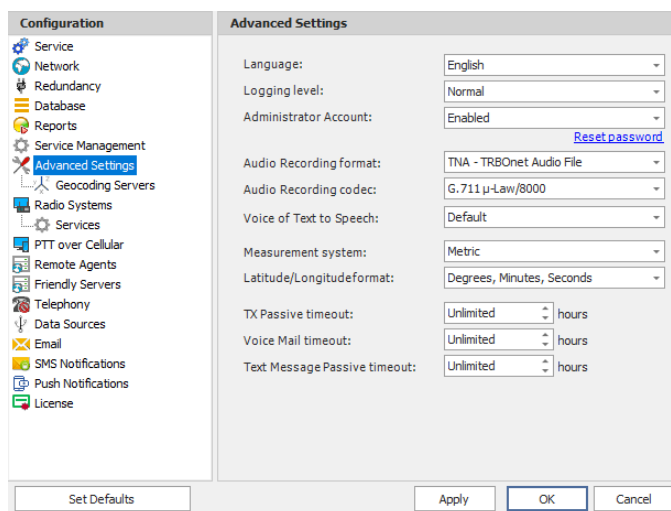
Configuration

Service
Network
Redundancy
Database
Reports
Service Management
Advanced Settings
Geocoding Servers
Radio Systems
Services
PTT over Cellular
Remote Agents
Friendly Servers
Telephony
Data Sources
Email
SMS Notifications
Push Notifications
License

Advanced Settings

| | |
|---|---|
| Language: | English |
| Logging level: | Normal |
| Administrator Account: | Enabled |
| | Reset password |
| Audio Recording format: | TNA - TRBOnet Audio File |
| Audio Recording codec: | G.711 μ-Law/8000 |
| Voice of Text to Speech: | Default |
| Measurement system: | Metric |
| Latitude/Longitudeformat: | Degrees, Minutes, Seconds |
| TX Passive timeout: | Unlimited hours |
| Voice Mail timeout: | Unlimited hours |
| Text Message Passive timeout: | Unlimited hours |

Set Defaults
Apply
OK
Cancel